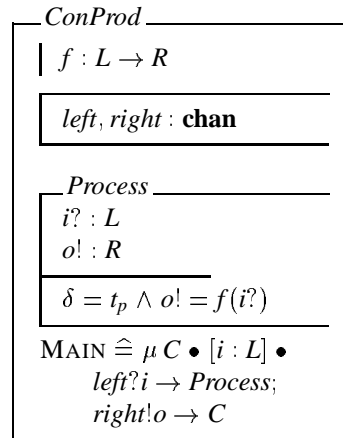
ConProd

$f : L \rightarrow R$

$left, right$ : **chan**

Process

$i? : L$
$o! : R$

$\delta = t_p \wedge o! = f(i?)$

$\text{MAIN} \mathrel{\widehat{=}} \mu\, C \bullet [i : L] \bullet$
$left?i \rightarrow Process;$
$right!o \rightarrow C$